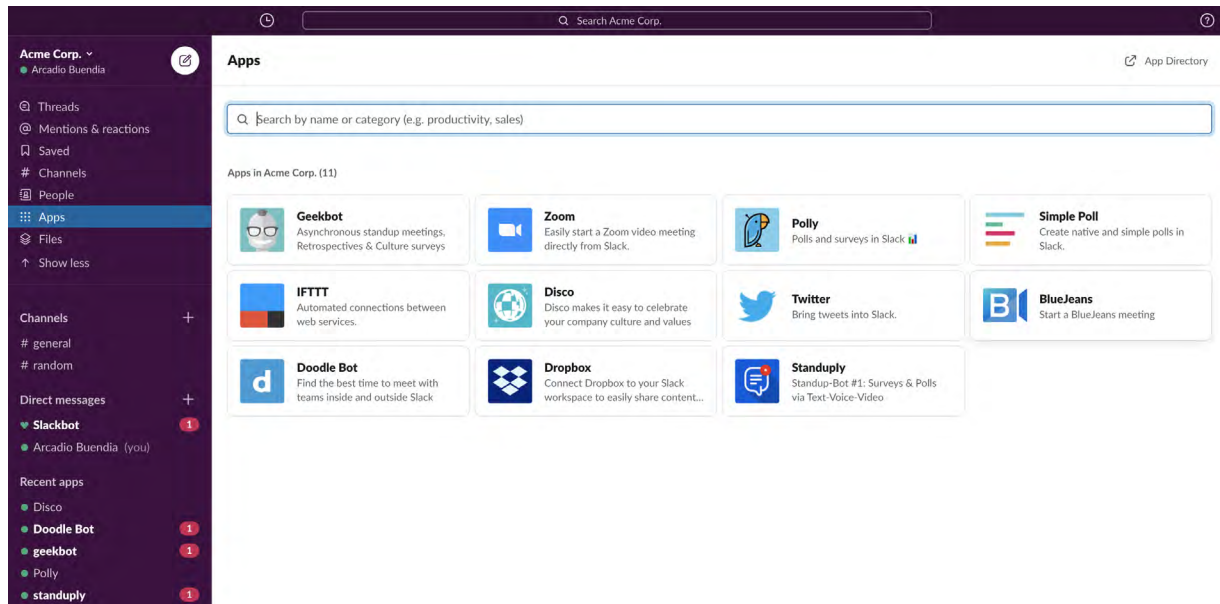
Search Acme Corp.

Acme Corp.
Arcadio Buendia

Threads
Mentions & reactions
Saved
Channels
People
Apps
Files
Show less

Channels
# general
# random

Direct messages
Slackbot 1
Arcadio Buendia (you)

Recent apps
Disco
Doodle Bot 1
geekbot 1
Polly
standuply 1

Apps

App Directory

Search by name or category (e.g. productivity, sales)

Apps in Acme Corp. (11)

Geekbot
Asynchronous standup meetings, Retrospectives & Culture surveys

Zoom
Easily start a Zoom video meeting directly from Slack.

Polly
Polls and surveys in Slack

Simple Poll
Create native and simple polls in Slack.

IFTTT
Automated connections between web services.

Disco
Disco makes it easy to celebrate your company culture and values

Twitter
Bring tweets into Slack.

BlueJeans
Start a BlueJeans meeting

Doodle Bot
Find the best time to meet with teams inside and outside Slack

Dropbox
Connect Dropbox to your Slack workspace to easily share content...

Standuply
Standup-Bot #1: Surveys & Polls via Text-Voice-Video